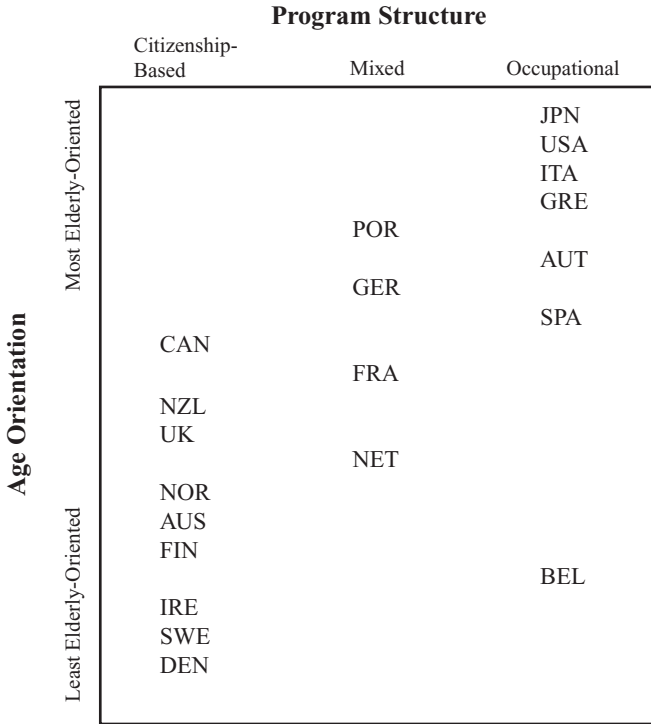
Program Structure

Citizenship-Based

Mixed

Occupational

Age Orientation

Most Elderly-Oriented

Least Elderly-Oriented

JPN
USA
ITA
GRE

POR

AUT

GER

SPA

CAN

FRA

NZL
UK

NET

NOR
AUS
FIN

BEL

IRE
SWE
DEN